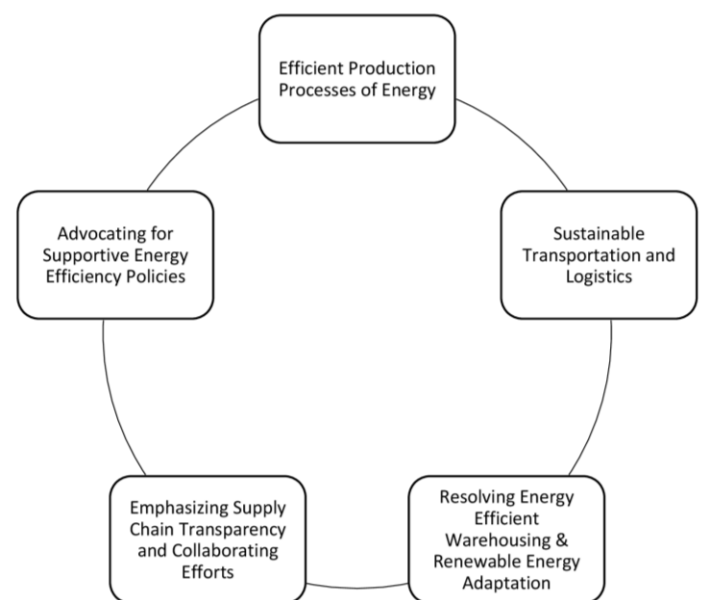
Efficient Production Processes of Energy

Sustainable Transportation and Logistics

Resolving Energy Efficient Warehousing & Renewable Energy Adaptation

Emphasizing Supply Chain Transparency and Collaborating Efforts

Advocating for Supportive Energy Efficiency Policies